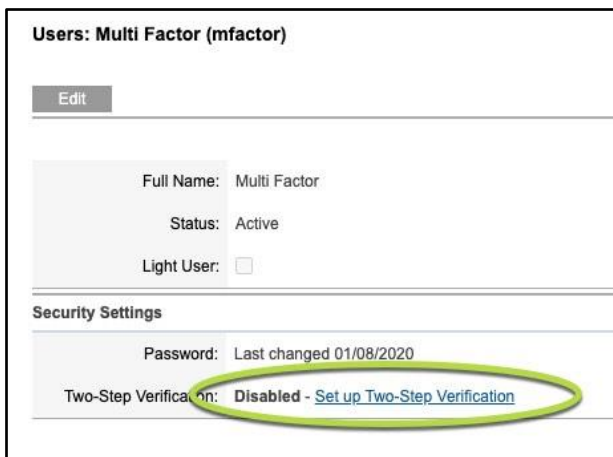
Users: Multi Factor (mfactor)

Edit

Full Name: Multi Factor

Status: Active

Light User:

Security Settings

Password: Last changed 01/08/2020

Two-Step Verifica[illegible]n: Disabled - Set up Two-Step Verification